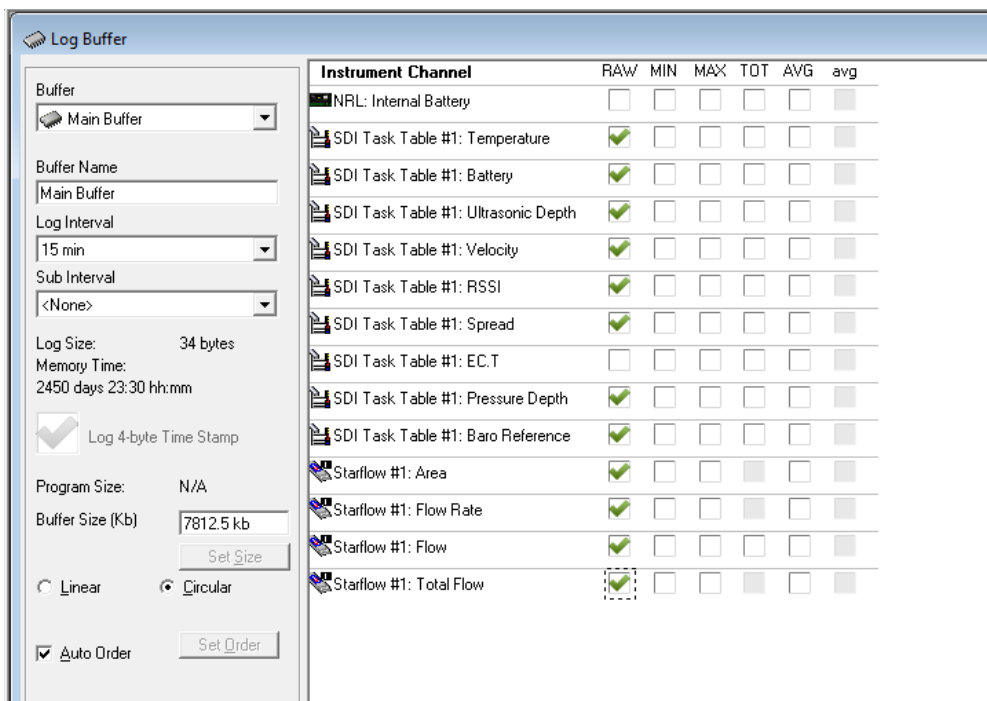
Log Buffer

Buffer
Main Buffer

Buffer Name
Main Buffer

Log Interval
15 min

Sub Interval
<None>

Log Size: 34 bytes
Memory Time:
2450 days 23:30 hh:mm

Log 4-byte Time Stamp

Program Size: N/A

Buffer Size (Kb) 7812.5 kb

Set Size

Linear Circular

Auto Order Set Order

| Instrument Channel | RAW | MIN | MAX | TOT | AVG | avg |
|---|---|---|---|---|---|---|
| NRL: Internal Battery | | | | | | |
| SDI Task Table #1: Temperature | ✔ | | | | | |
| SDI Task Table #1: Battery | ✔ | | | | | |
| SDI Task Table #1: Ultrasonic Depth | ✔ | | | | | |
| SDI Task Table #1: Velocity | ✔ | | | | | |
| SDI Task Table #1: RSSI | ✔ | | | | | |
| SDI Task Table #1: Spread | ✔ | | | | | |
| SDI Task Table #1: EC.T | | | | | | |
| SDI Task Table #1: Pressure Depth | ✔ | | | | | |
| SDI Task Table #1: Baro Reference | ✔ | | | | | |
| Starflow #1: Area | ✔ | | | | | |
| Starflow #1: Flow Rate | ✔ | | | | | |
| Starflow #1: Flow | ✔ | | | | | |
| Starflow #1: Total Flow | ✔ | | | | | |